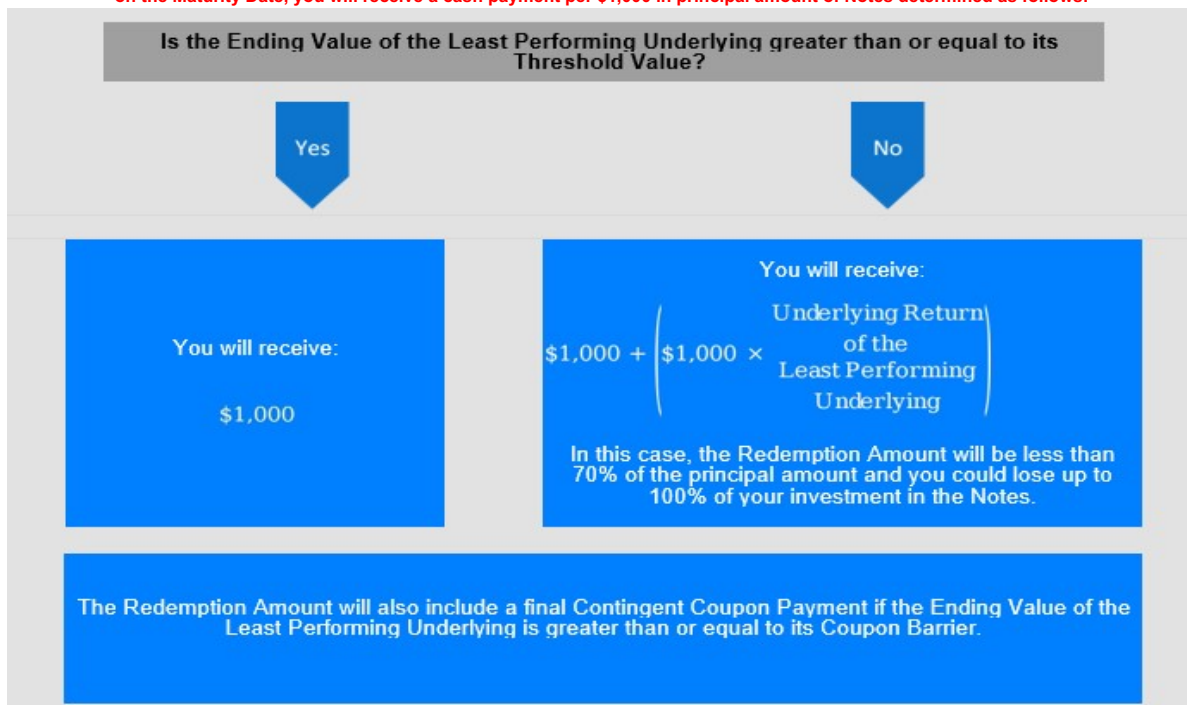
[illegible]

Is the Ending Value of the Least Performing Underlying greater than or equal to its Threshold Value?

Yes

No

You will receive:

$1,000

You will receive:

$\$1{,}000 + \left(\$1{,}000 \times \begin{array}{c}\text{Underlying Return} \\ \text{of the} \\ \text{Least Performing} \\ \text{Underlying}\end{array}\right)$

In this case, the Redemption Amount will be less than 70% of the principal amount and you could lose up to 100% of your investment in the Notes.

The Redemption Amount will also include a final Contingent Coupon Payment if the Ending Value of the Least Performing Underlying is greater than or equal to its Coupon Barrier.